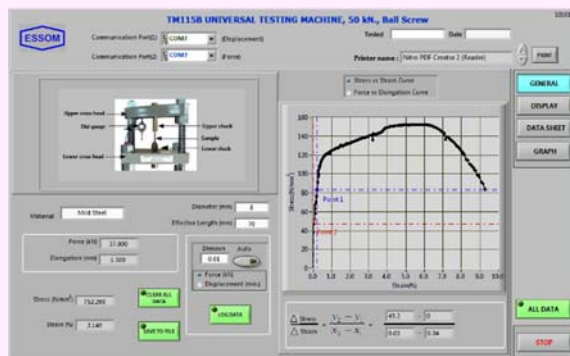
TM115B UNIVERSAL TESTING MACHINE, 50 kN., Ball Screw

ESSOM

Communication Port(1) COM3 (Displacement)

Communication Port(2) COM7 (Force)

Tested

Date

Printer name : Nitro PDF Creator 2 (Reader)

PRINT

Upper cross head

Dial gauge

Upper chuck

Sample

Lower chuck

Lower cross head

Stress vs Strain Curve

Force vs Elongation Curve

GENERAL

DISPLAY

DATA SHEET

GRAPH

Material Mild Steel

Diameter (mm) 8

Effective Length (mm) 70

Force (kN) 17.800

Elongation (mm) 1.509

Division 0.01

Auto

Force (kN)

Displacement (mm)

Stress (N/mm²) 752.285

Strain (%) 3.140

CLEAR ALL DATA

SAVE TO FILE

LOG DATA

Stress(N/mm²)

Strain(%)

Point 1

Point 2

160 140 120 100 80 60 40 20 0

0.0 1.0 2.0 3.0 4.0 5.0 6.0 7.0 8.0 9.0 10.0

$\frac{\triangle \text{ Stress}}{\triangle \text{ Strain}} = \frac{Y_2 - Y_1}{X_2 - X_1} = \frac{45.2 - 0}{0.03 - 0.34}$

ALL DATA

STOP